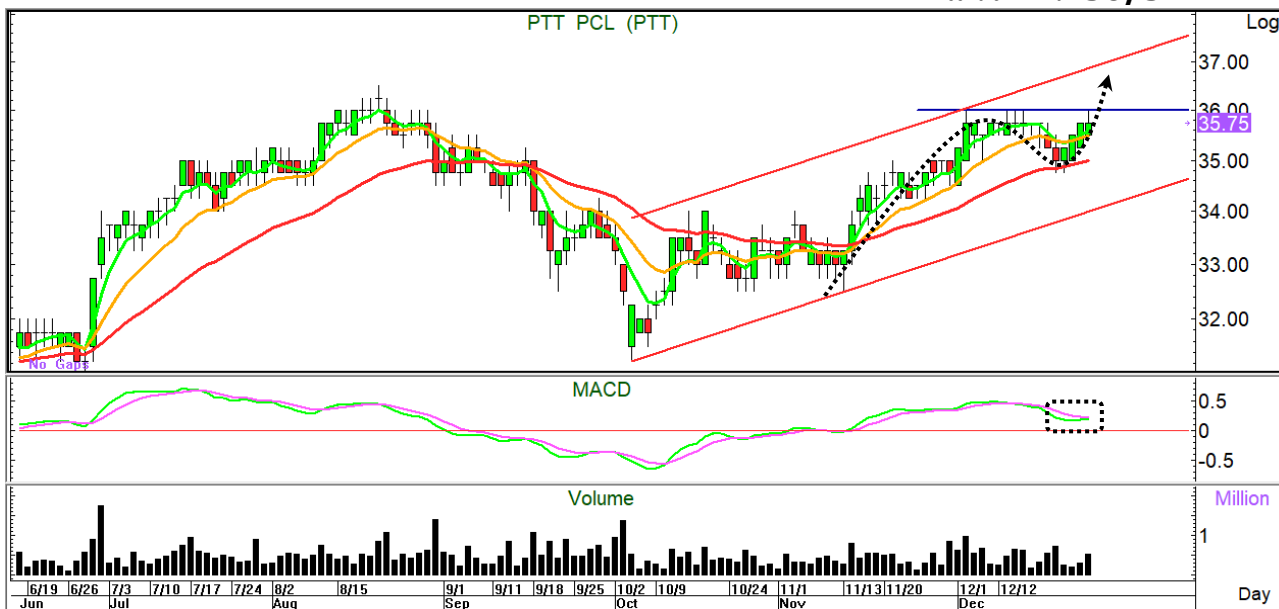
PTT PCL (PTT)

Log

37.00
36.00
35.75
35.00
34.00
33.00
32.00

No Gaps

MACD

0.5
0
-0.5

Volume

Million
1

6/19 6/26 7/3 7/10 7/17 7/24 8/2 8/15 9/1 9/11 9/18 9/25 10/2 10/9 10/24 11/1 11/13 11/20 12/1 12/12
Jun Jul Aug Sep Oct Nov Dec

Day